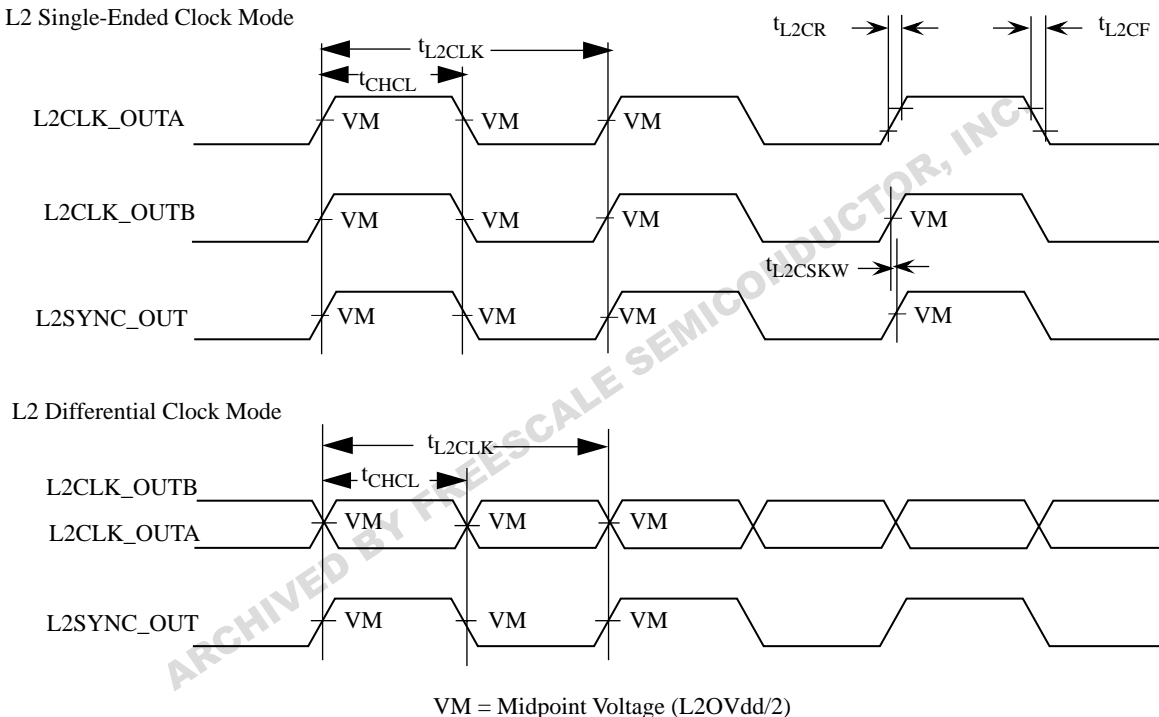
L2 Single-Ended Clock Mode

$t_{L2CLK}$

$t_{CHCL}$

$t_{L2CR}$

$t_{L2CF}$

L2CLK_OUTA

VM VM VM

L2CLK_OUTB

VM VM VM VM

$t_{L2CSKW}$

L2SYNC_OUT

VM VM VM VM

L2 Differential Clock Mode

$t_{L2CLK}$

$t_{CHCL}$

L2CLK_OUTB

L2CLK_OUTA

VM VM VM

L2SYNC_OUT

VM VM VM

VM = Midpoint Voltage (L2OVdd/2)

ARCHIVED BY FREESCALE SEMICONDUCTOR, INC